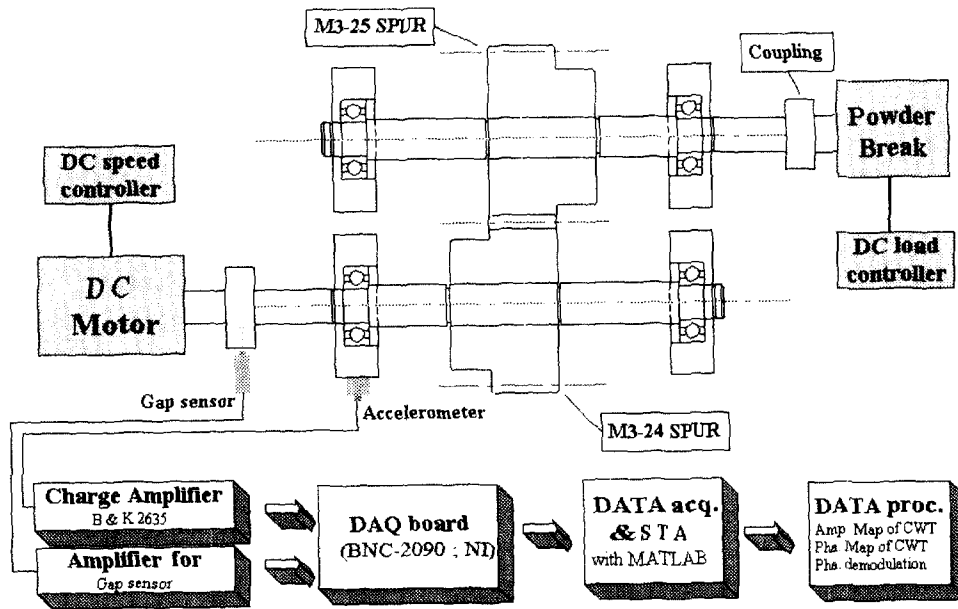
M3-25 SPUR

Coupling

Powder Break

DC speed controller

DC load controller

D C Motor

Gap sensor

Accelerometer

M3-24 SPUR

Charge Amplifier
B & K 2635

Amplifier for
Gap sensor

DAQ board
(BNC-2090 ; NI)

DATA acq. & S T A
with MATLAB

DATA proc.
Amp. Map of CWT
Pha. Map of CWT
Pha. demodulation